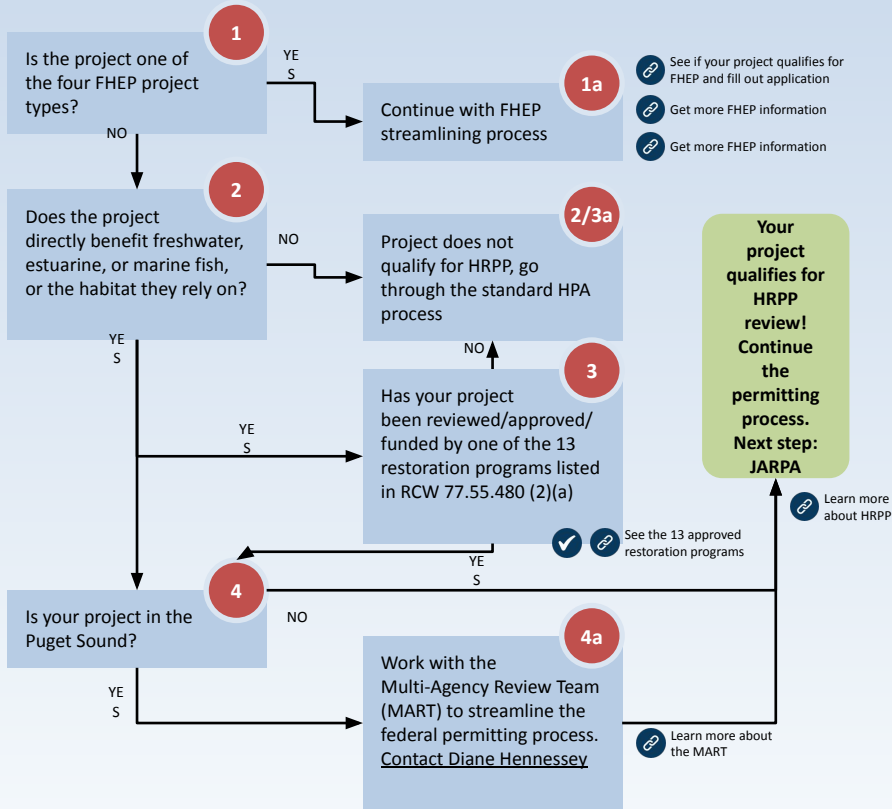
1

Is the project one of the four FHEP project types?

YES

NO

1a

Continue with FHEP streamlining process

See if your project qualifies for FHEP and fill out application

Get more FHEP information

Get more FHEP information

2

Does the project directly benefit freshwater, estuarine, or marine fish, or the habitat they rely on?

NO

2/3a

Project does not qualify for HRPP, go through the standard HPA process

Your project qualifies for HRPP review! Continue the permitting process. Next step: JARPA

YES

NO

3

Has your project been reviewed/approved/funded by one of the 13 restoration programs listed in RCW 77.55.480 (2)(a)

YES

See the 13 approved restoration programs

Learn more about HRPP

YES

4

Is your project in the Puget Sound?

NO

4a

Work with the Multi-Agency Review Team (MART) to streamline the federal permitting process. Contact Diane Hennessey

YES

Learn more about the MART